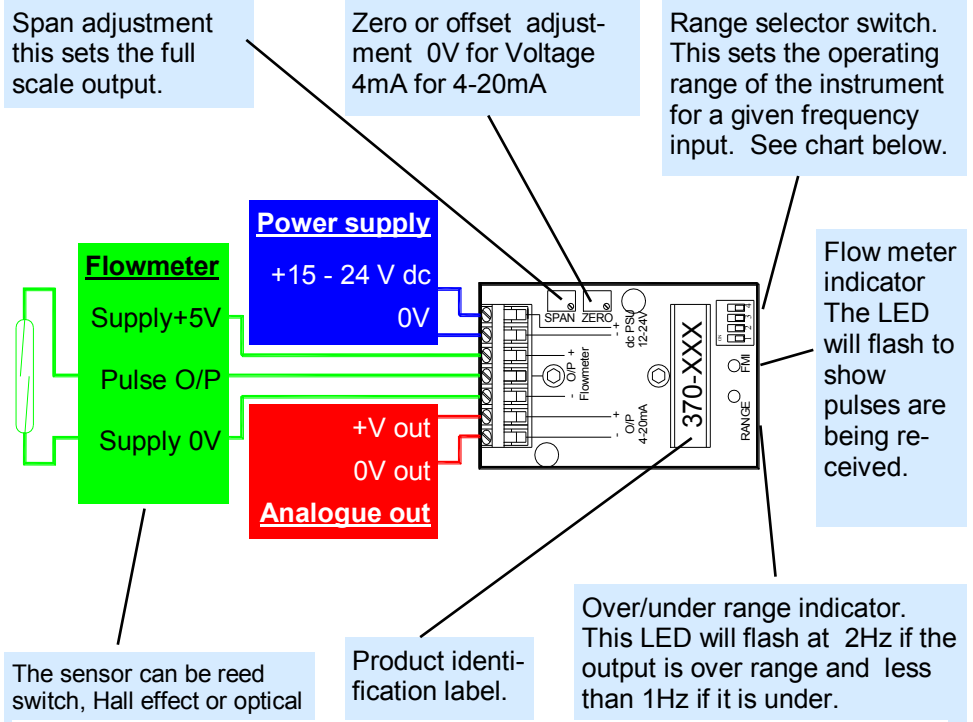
Span adjustment this sets the full scale output.

Zero or offset adjustment 0V for Voltage 4mA for 4-20mA

Range selector switch. This sets the operating range of the instrument for a given frequency input. See chart below.

Power supply

+15 - 24 V dc

0V

Flowmeter

Supply+5V

Pulse O/P

Supply 0V

+V out

0V out

Analogue out

SPAN ZERO

dc PSU 12-24V

+ -

O/P + Flowmeter -

+ O/P - 4-20mA

370-XXX

FMI

RANGE

Flow meter indicator The LED will flash to show pulses are being received.

The sensor can be reed switch, Hall effect or optical

Product identification label.

Over/under range indicator. This LED will flash at 2Hz if the output is over range and less than 1Hz if it is under.